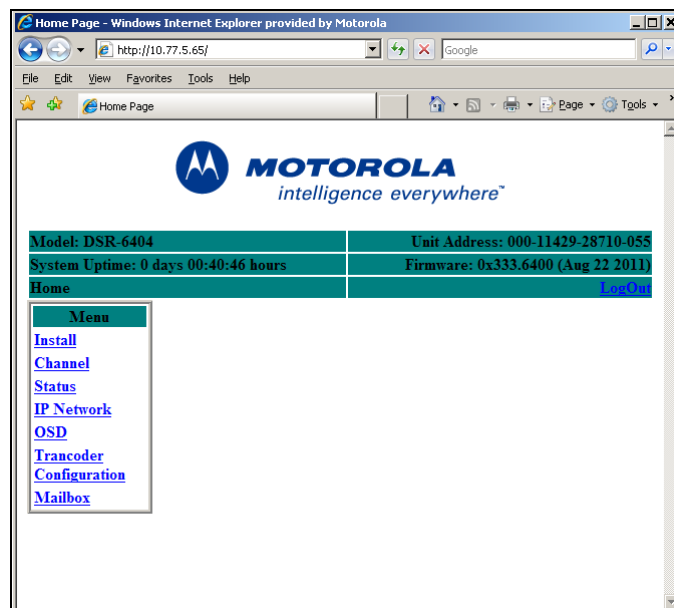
Home Page - Windows Internet Explorer provided by Motorola

http://10.77.5.65/

Google

File Edit View Favorites Tools Help

Home Page

Page Tools

MOTOROLA
intelligence everywhere™

| Model: DSR-6404 | Unit Address: 000-11429-28710-055 |
|---|---|
| System Uptime: 0 days 00:40:46 hours | Firmware: 0x333.6400 (Aug 22 2011) |
| Home | LogOut |

Menu
Install
Channel
Status
IP Network
OSD
Trancoder Configuration
Mailbox